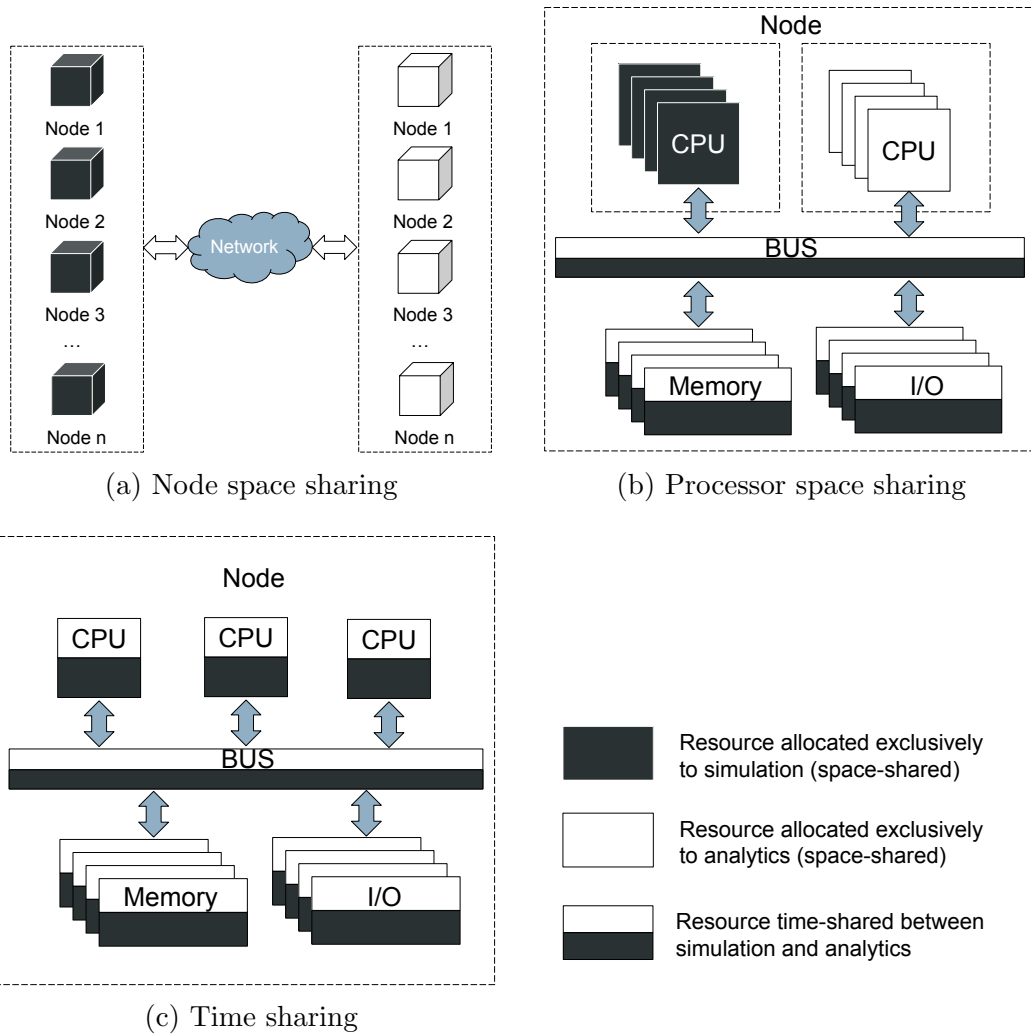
Node 1

Node 2

Node 3

…

Node n

Network

Node 1

Node 2

Node 3

…

Node n

(a) Node space sharing

Node

CPU

CPU

BUS

Memory

I/O

(b) Processor space sharing

Node

CPU

CPU

CPU

BUS

Memory

I/O

(c) Time sharing

Resource allocated exclusively to simulation (space-shared)

Resource allocated exclusively to analytics (space-shared)

Resource time-shared between simulation and analytics